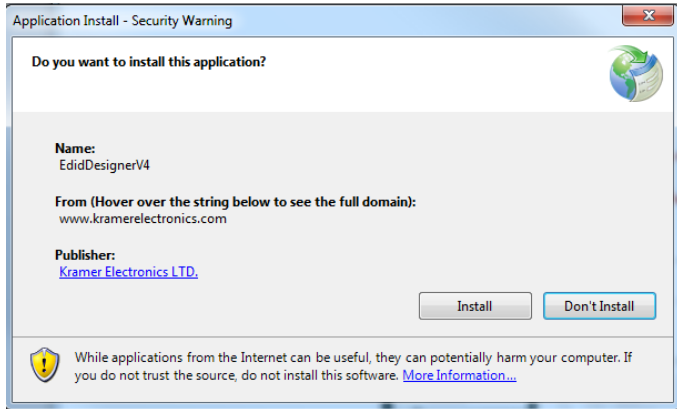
Application Install - Security Warning

Do you want to install this application?

Name:
EdidDesignerV4

From (Hover over the string below to see the full domain):
www.kramerelectronics.com

Publisher:
Kramer Electronics LTD.

Install

Don't Install

While applications from the Internet can be useful, they can potentially harm your computer. If you do not trust the source, do not install this software. More Information...